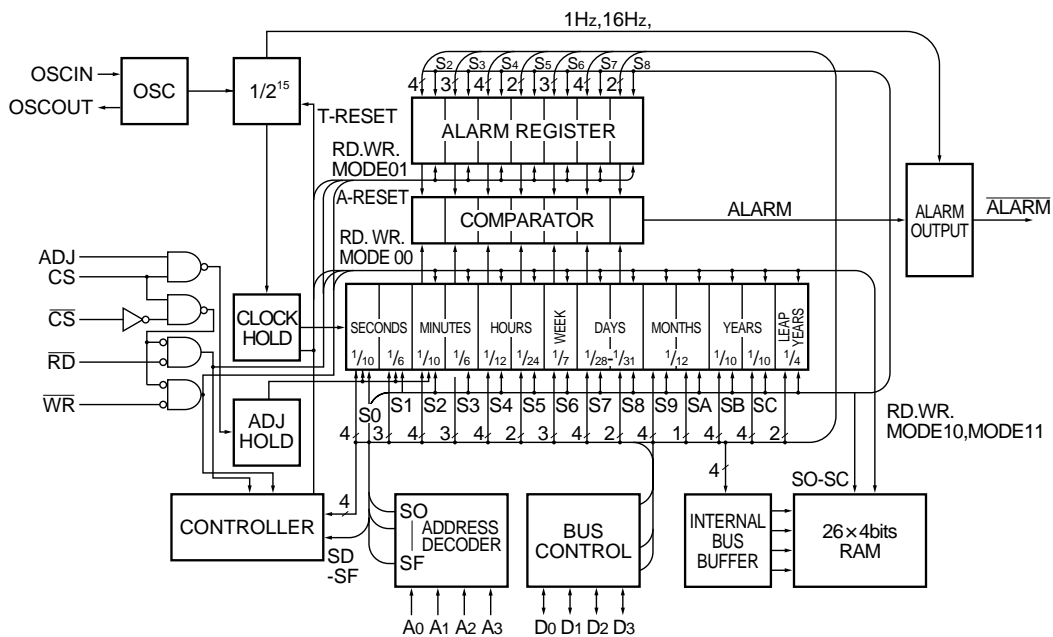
1Hz,16Hz,

OSCIN
OSCOUT
OSC
$1/2^{15}$
T-RESET

4 S2 3 S3 4 S4 2 S5 4 S6 3 S7 4 S8 2

ALARM REGISTER

RD.WR.
MODE01
A-RESET

COMPARATOR

ALARM

ALARM OUTPUT

$\overline{ALARM}$

RD. WR.
MODE 00

ADJ
CS
$\overline{CS}$
$\overline{RD}$
$\overline{WR}$

CLOCK HOLD

ADJ HOLD

SECONDS MINUTES HOURS WEEK DAYS MONTHS YEARS LEAP YEARS

$^1/_{10}$ $^1/_6$ $^1/_{10}$ $^1/_6$ $^1/_{12}$ $^1/_{24}$ $^1/_7$ $^1/_{28}$-$^1/_{31}$ $^1/_{12}$ $^1/_{10}$ $^1/_{10}$ $^1/_4$

S0 S1 S2 S3 S4 S5 S6 S7 S8 S9 SA SB SC

4 3 4 3 4 2 3 4 2 4 1 4 4 2

RD.WR.
MODE10,MODE11

4

SO-SC

4

CONTROLLER

SD
-SF

SO
ADDRESS DECODER
SF

BUS CONTROL

INTERNAL BUS BUFFER

26×4bits RAM

A0 A1 A2 A3

D0 D1 D2 D3